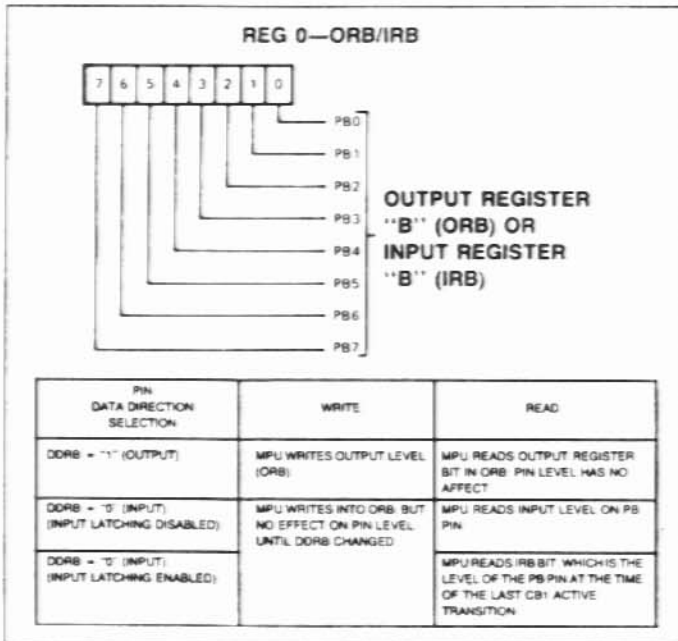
REG 0—ORB/IRB

| 7 | 6 | 5 | 4 | 3 | 2 | 1 | 0 |

PB0
PB1
PB2
PB3
PB4
PB5
PB6
PB7

OUTPUT REGISTER "B" (ORB) OR INPUT REGISTER "B" (IRB)

| PIN DATA DIRECTION SELECTION | WRITE | READ |
|---|---|---|
| DDRB = "1" (OUTPUT) | MPU WRITES OUTPUT LEVEL (ORB) | MPU READS OUTPUT REGISTER BIT IN ORB. PIN LEVEL HAS NO AFFECT |
| DDRB = "0" (INPUT) (INPUT LATCHING DISABLED) | MPU WRITES INTO ORB, BUT NO EFFECT ON PIN LEVEL, UNTIL DDRB CHANGED | MPU READS INPUT LEVEL ON PB PIN |
| DDRB = "0" (INPUT) (INPUT LATCHING ENABLED) | | MPU READS IRB BIT WHICH IS THE LEVEL OF THE PB PIN AT THE TIME OF THE LAST CB1 ACTIVE TRANSITION |